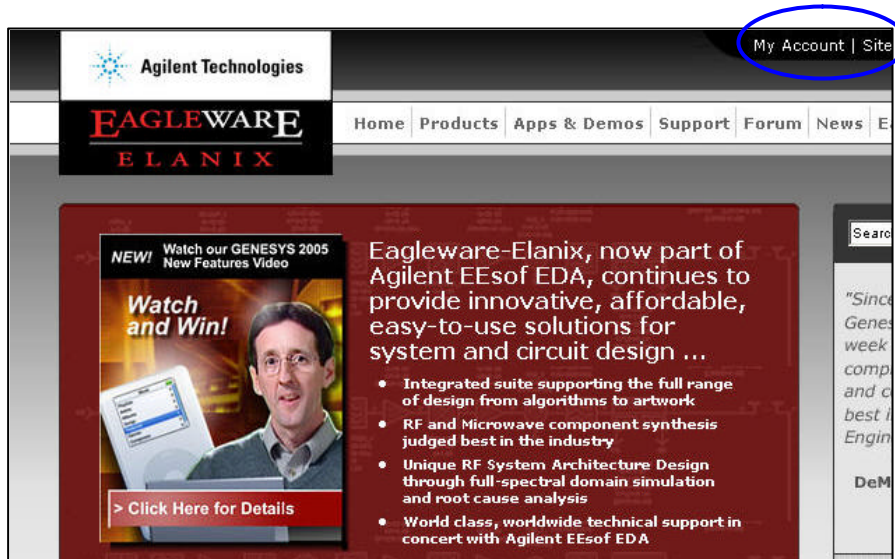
Agilent Technologies

EAGLEWARE
ELANIX

My Account | Site

Home | Products | Apps & Demos | Support | Forum | News | E

NEW! Watch our GENESYS 2005 New Features Video

Watch and Win!

> Click Here for Details

Eagleware-Elanix, now part of Agilent EEsof EDA, continues to provide innovative, affordable, easy-to-use solutions for system and circuit design ...

• Integrated suite supporting the full range of design from algorithms to artwork
• RF and Microwave component synthesis judged best in the industry
• Unique RF System Architecture Design through full-spectral domain simulation and root cause analysis
• World class, worldwide technical support in concert with Agilent EEsof EDA

Searc

"Since Genes week comp and c best i Engin

DeM